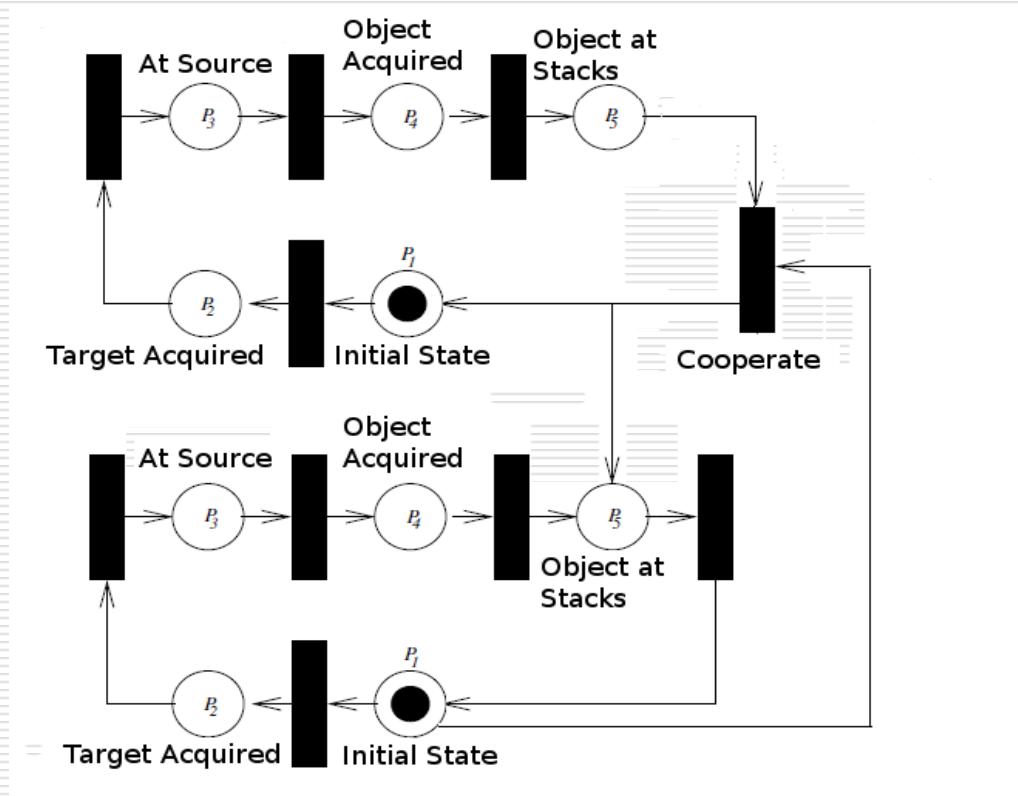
At Source

$P_3$

Object Acquired

$P_4$

Object at Stacks

$P_5$

$P_1$

$P_2$

Target Acquired

Initial State

Cooperate

At Source

$P_3$

Object Acquired

$P_4$

$P_5$

Object at Stacks

$P_1$

$P_2$

Target Acquired

Initial State